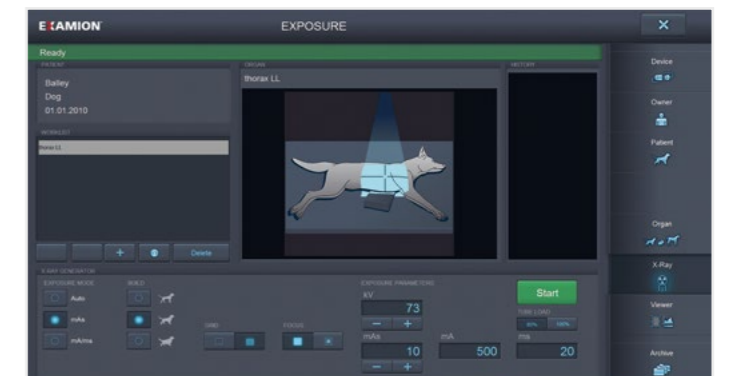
EXAMION

EXPOSURE

Ready

PATIENT

Bailey
Dog
01.01.2010

WORKLIST

thorax LL

+

Delete

ORGAN

thorax LL

HISTORY

Device

Owner

Patient

Organ

X-Ray

Viewer

Archive

X-RAY GENERATOR

EXPOSURE MODE

Auto

mAs

mA/ms

BUILD

GRID

FOCUS

EXPOSURE PARAMETERS

kV

73

−

+

mAs

10

−

+

mA

500

ms

20

Start

TUBE LOAD

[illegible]

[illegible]